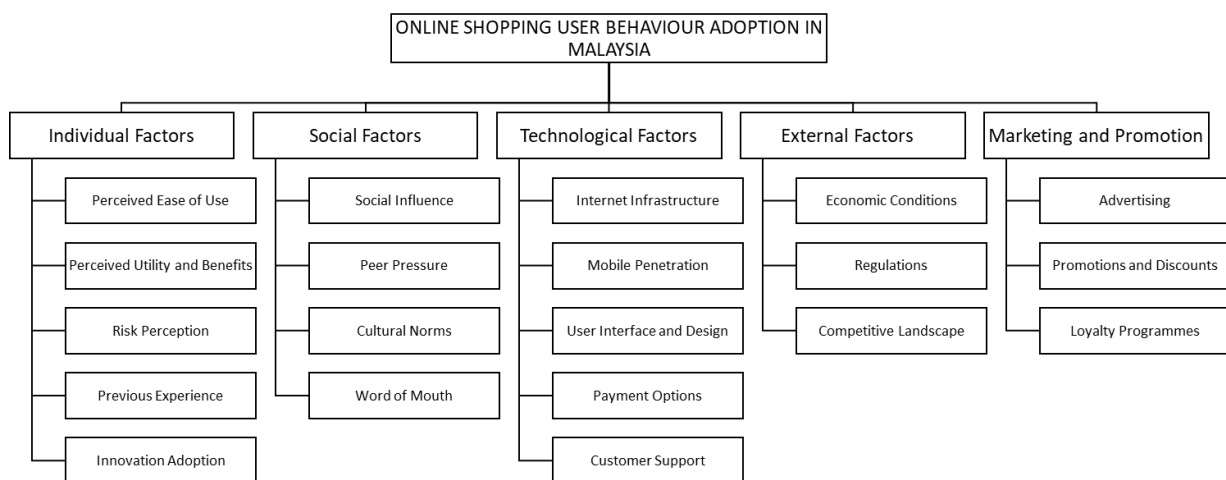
ONLINE SHOPPING USER BEHAVIOUR ADOPTION IN MALAYSIA

Individual Factors

Perceived Ease of Use

Perceived Utility and Benefits

Risk Perception

Previous Experience

Innovation Adoption

Social Factors

Social Influence

Peer Pressure

Cultural Norms

Word of Mouth

Technological Factors

Internet Infrastructure

Mobile Penetration

User Interface and Design

Payment Options

Customer Support

External Factors

Economic Conditions

Regulations

Competitive Landscape

Marketing and Promotion

Advertising

Promotions and Discounts

Loyalty Programmes